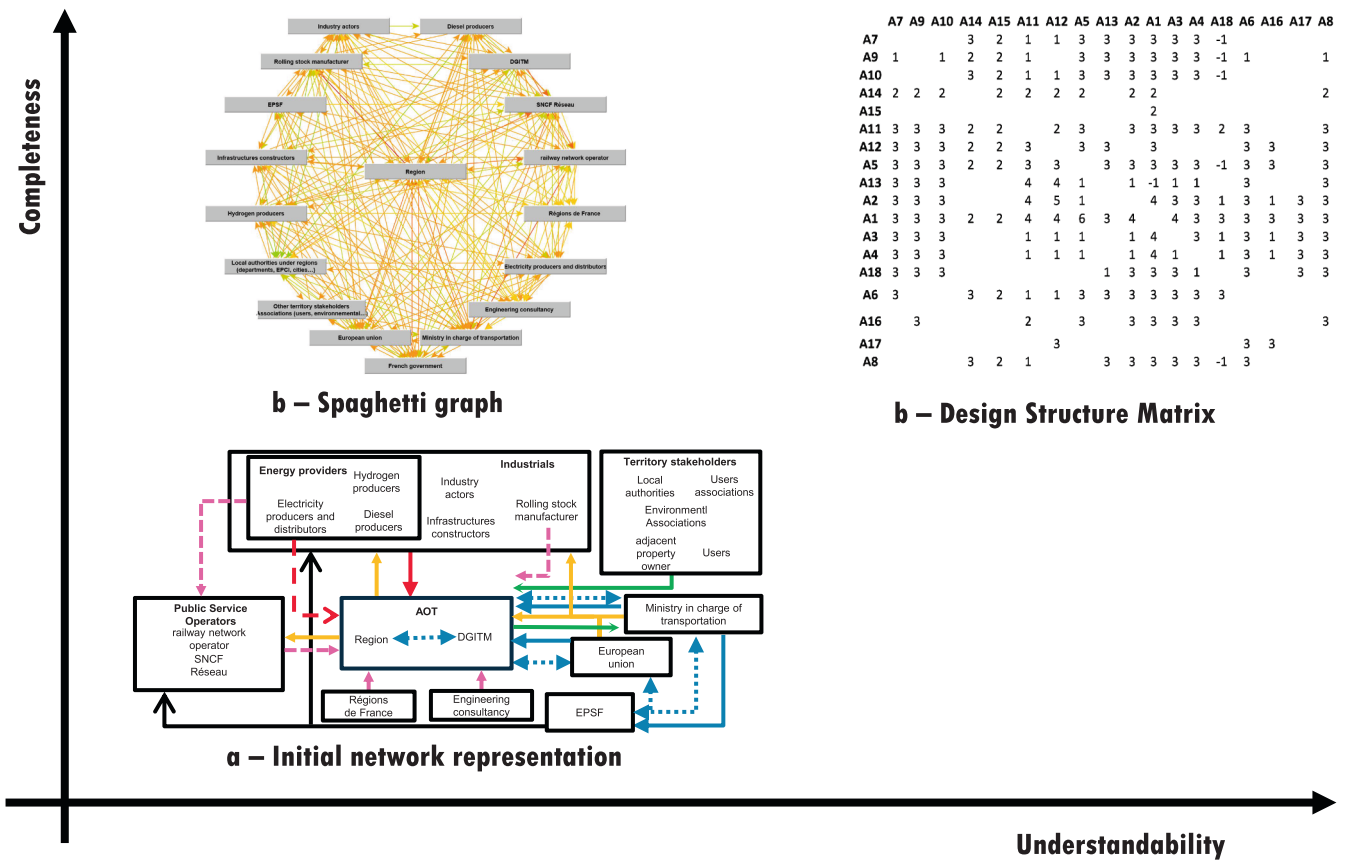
Completeness

Industry actors
Diesel producers
Rolling stock manufacturer
DGITM
EPSF
SNCF Réseau
Infrastructures constructors
railway network operator
Region
Hydrogen producers
Régions de France
Local authorities under regions (departments, EPCI, cities...)
Electricity producers and distributors
Other territory stakeholders Associations (users, environmental...)
Engineering consultancy
European union
Ministry in charge of transportation
French government

b – Spaghetti graph

| | A7 | A9 | A10 | A14 | A15 | A11 | A12 | A5 | A13 | A2 | A1 | A3 | A4 | A18 | A6 | A16 | A17 | A8 |
|---|---|---|---|---|---|---|---|---|---|---|---|---|---|---|---|---|---|---|
| A7 | | | | 3 | 2 | 1 | 1 | 3 | 3 | 3 | 3 | 3 | 3 | -1 | | | | |
| A9 | 1 | | 1 | 2 | 2 | 1 | | 3 | 3 | 3 | 3 | 3 | 3 | -1 | 1 | | | 1 |
| A10 | | | | 3 | 2 | 1 | 1 | 3 | 3 | 3 | 3 | 3 | 3 | -1 | | | | |
| A14 | 2 | 2 | 2 | | 2 | 2 | 2 | 2 | | 2 | 2 | | | | | | | 2 |
| A15 | | | | | | | | | | | 2 | | | | | | | |
| A11 | 3 | 3 | 3 | 2 | 2 | | 2 | 3 | | 3 | 3 | 3 | 3 | 2 | 3 | | | 3 |
| A12 | 3 | 3 | 3 | 2 | 2 | 3 | | 3 | 3 | | 3 | | | | 3 | 3 | | 3 |
| A5 | 3 | 3 | 3 | 2 | 2 | 3 | 3 | | 3 | 3 | 3 | 3 | 3 | -1 | 3 | 3 | | 3 |
| A13 | 3 | 3 | 3 | | | 4 | 4 | 1 | | 1 | -1 | 1 | 1 | | 3 | | | 3 |
| A2 | 3 | 3 | 3 | | | 4 | 5 | 1 | | | 4 | 3 | 3 | 1 | 3 | 1 | 3 | 3 |
| A1 | 3 | 3 | 3 | 2 | 2 | 4 | 4 | 6 | 3 | 4 | | 4 | 3 | 3 | 3 | 3 | 3 | 3 |
| A3 | 3 | 3 | 3 | | | 1 | 1 | 1 | | 1 | 4 | | 3 | 1 | 3 | 1 | 3 | 3 |
| A4 | 3 | 3 | 3 | | | 1 | 1 | 1 | | 1 | 4 | 1 | | 1 | 3 | 1 | 3 | 3 |
| A18 | 3 | 3 | 3 | | | | | | 1 | 3 | 3 | 3 | 1 | | 3 | | 3 | 3 |
| A6 | 3 | | | 3 | 2 | 1 | 1 | 3 | 3 | 3 | 3 | 3 | 3 | 3 | | | | |
| A16 | | 3 | | | | 2 | | 3 | | 3 | 3 | 3 | 3 | | | | | 3 |
| A17 | | | | | | | 3 | | | | | | | | 3 | 3 | | |
| A8 | | | | 3 | 2 | 1 | | | 3 | 3 | 3 | 3 | 3 | -1 | 3 | | | |

b – Design Structure Matrix

Energy providers
Hydrogen producers
Electricity producers and distributors
Diesel producers
Industrials
Industry actors
Infrastructures constructors
Rolling stock manufacturer
Territory stakeholders
Local authorities
Users associations
Environmentl Associations
adjacent property owner
Users
Public Service Operators
railway network operator
SNCF Réseau
AOT
Region
DGITM
Ministry in charge of transportation
European union
Régions de France
Engineering consultancy
EPSF

a – Initial network representation

Understandability